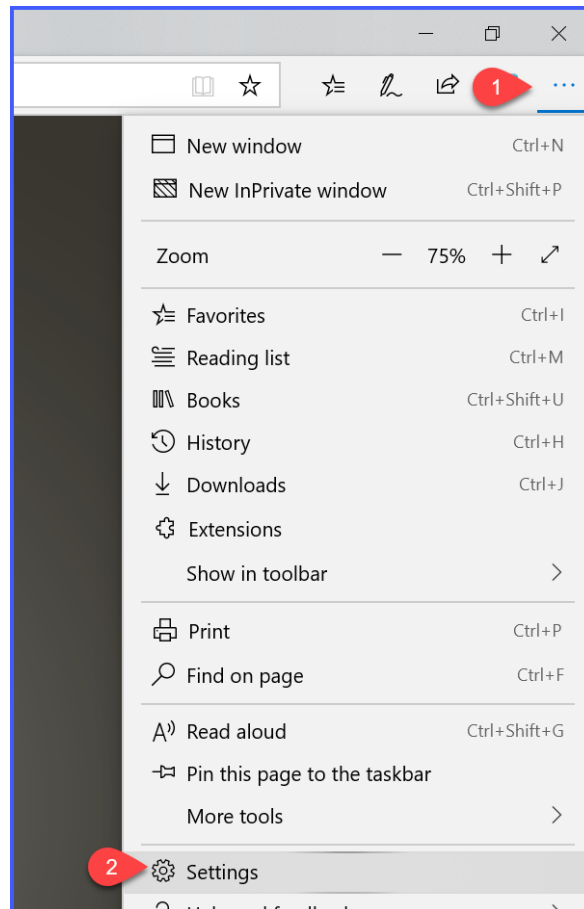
1

...

New window Ctrl+N

New InPrivate window Ctrl+Shift+P

Zoom — 75% +

Favorites Ctrl+I

Reading list Ctrl+M

Books Ctrl+Shift+U

History Ctrl+H

Downloads Ctrl+J

Extensions

Show in toolbar >

Print Ctrl+P

Find on page Ctrl+F

Read aloud Ctrl+Shift+G

Pin this page to the taskbar

More tools >

2

Settings

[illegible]